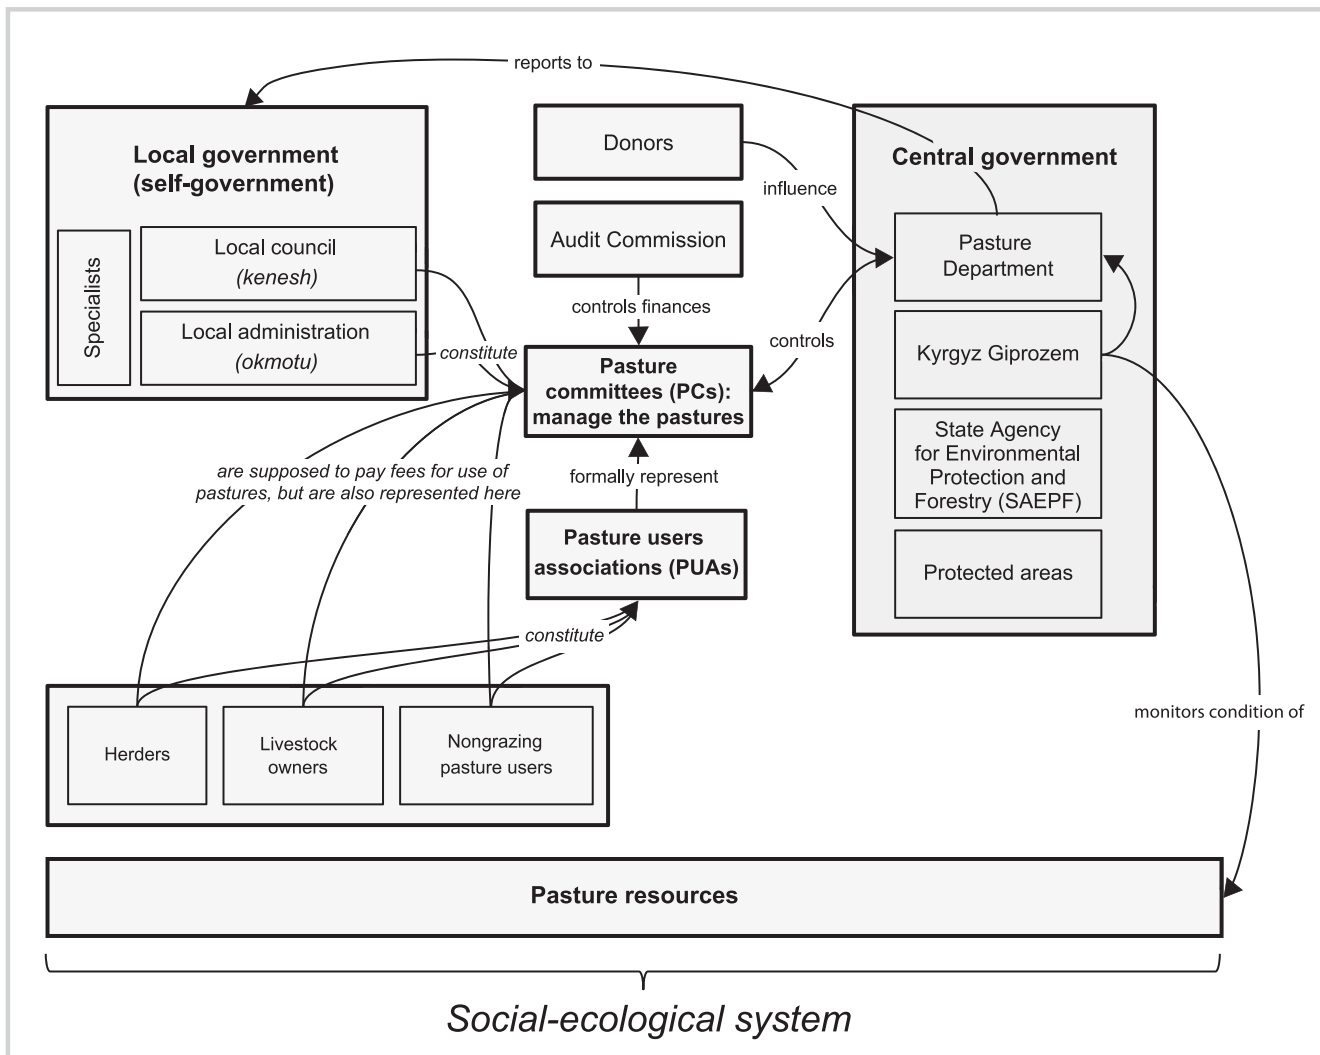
reports to

Local government (self-government)

Specialists

Local council (kenesh)

Local administration (okmotu)

Donors

Audit Commission

Central government

Pasture Department

Kyrgyz Giprozem

State Agency for Environmental Protection and Forestry (SAEPF)

Protected areas

influence

controls finances

controls

constitute

Pasture committees (PCs): manage the pastures

are supposed to pay fees for use of pastures, but are also represented here

formally represent

Pasture users associations (PUAs)

constitute

Herders

Livestock owners

Nongrazing pasture users

monitors condition of

Pasture resources

Social-ecological system